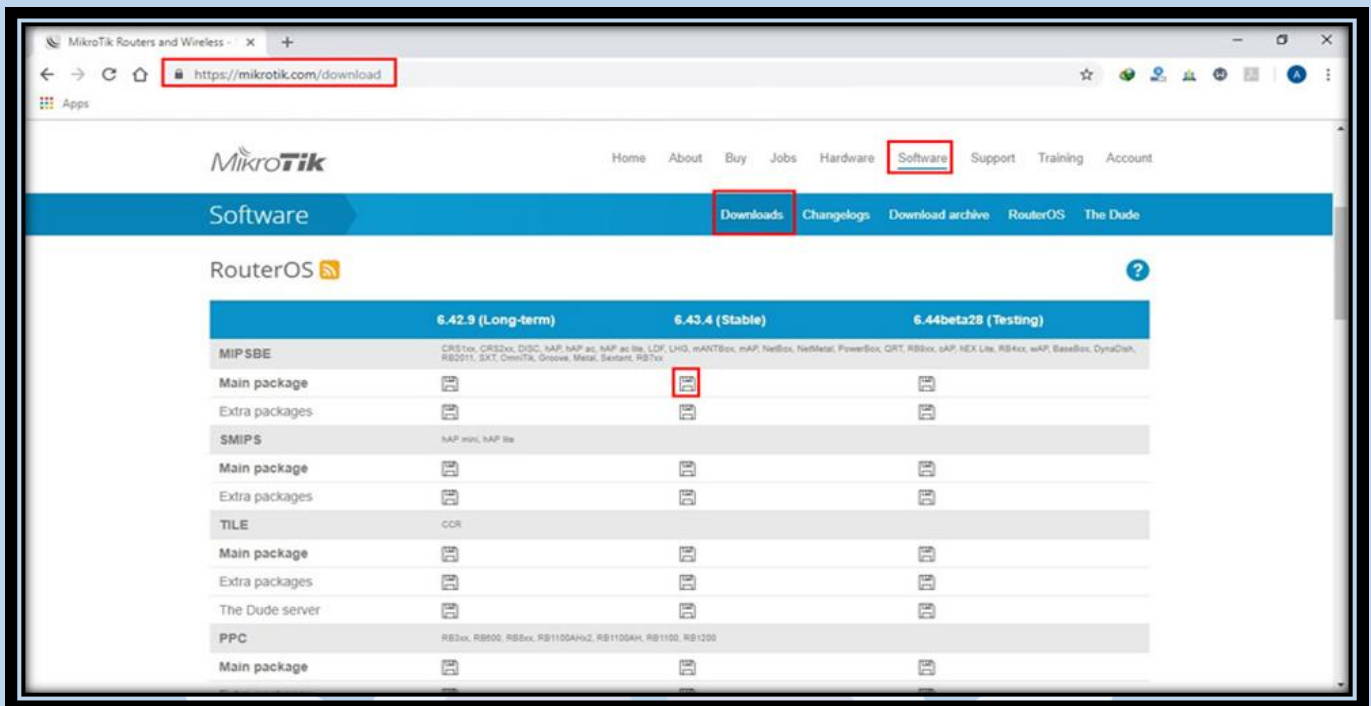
MikroTik Routers and Wireless - ×

https://mikrotik.com/download

Apps

MikroTik

Home About Buy Jobs Hardware Software Support Training Account

Software

Downloads Changelogs Download archive RouterOS The Dude

RouterOS

| | 6.42.9 (Long-term) | 6.43.4 (Stable) | 6.44beta28 (Testing) |
|---|---|---|---|
| MIPSBE | CRS1xx, CRS2xx, DISC, hAP, hAP ac, hAP ac lite, LDF, LHG, mANTBox, mAP, NetBox, NetMetal, PowerBox, QRT, RB9xx, cAP, hEX Lite, RB4xx, wAP, BaseBox, DynaDish, RB2011, SXT, OmniTik, Groove, Metal, Sextant, RB7xx | | |
| Main package | | | |
| Extra packages | | | |
| SMIPS | hAP mini, hAP lite | | |
| Main package | | | |
| Extra packages | | | |
| TILE | CCR | | |
| Main package | | | |
| Extra packages | | | |
| The Dude server | | | |
| PPC | RB3xx, RB600, RB8xx, RB1100AHx2, RB1100AH, RB1100, RB1200 | | |
| Main package | | | |